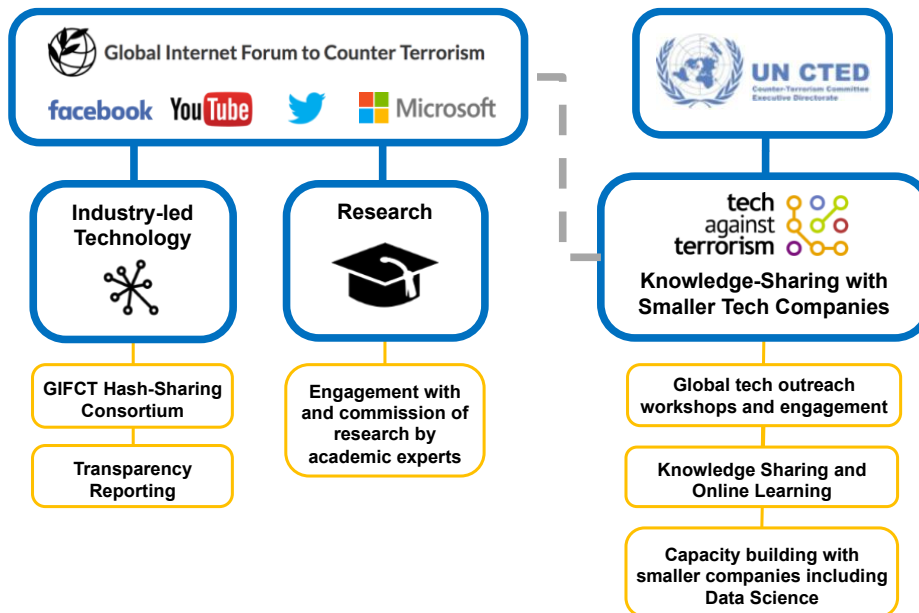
Global Internet Forum to Counter Terrorism

facebook YouTube Microsoft

UN CTED
Counter-Terrorism Committee Executive Directorate

Industry-led Technology

Research

tech against terrorism

Knowledge-Sharing with Smaller Tech Companies

GIFCT Hash-Sharing Consortium

Transparency Reporting

Engagement with and commission of research by academic experts

Global tech outreach workshops and engagement

Knowledge Sharing and Online Learning

Capacity building with smaller companies including Data Science